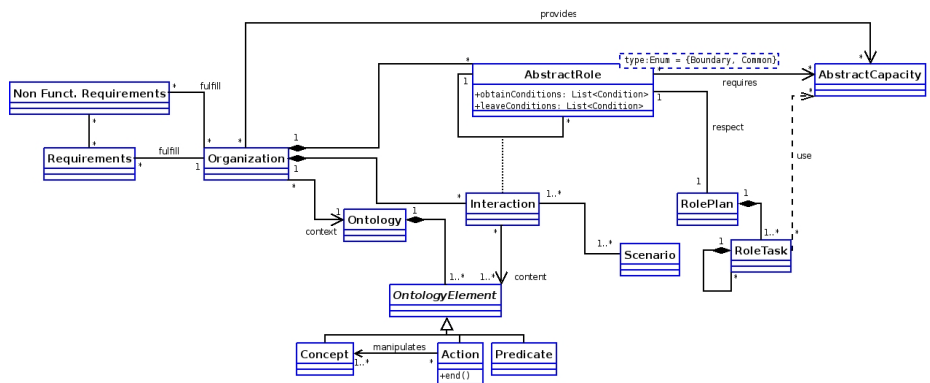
provides

type:Enum = {Boundary, Common}

AbstractRole
+obtainConditions: List<Condition>
+leaveConditions: List<Condition>

AbstractCapacity

requires

Non Funct. Requirements

fulfill

Requirements

fulfill

Organization

respect

use

Interaction

RolePlan

Ontology

context

Scenario

RoleTask

content

OntologyElement

Concept

manipulates

Action
+end()

Predicate

1 * 1..* * 1 * 1 1 1 * 1 1..* 1..* 1..* 1 1..* 1 * 1..* 1..* * * *